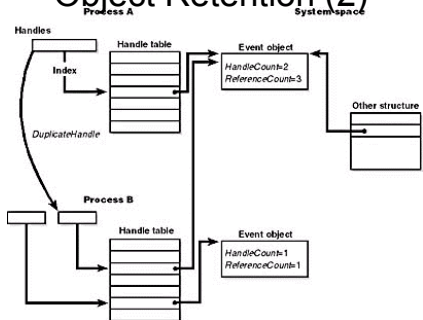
Object Retention (2)

Process A

System space

Handles

Handle table

Index

Event object

HandleCount=2
ReferenceCount=3

Other structure

DuplicateHandle

Process B

Handle table

Event object

HandleCount=1
ReferenceCount=1